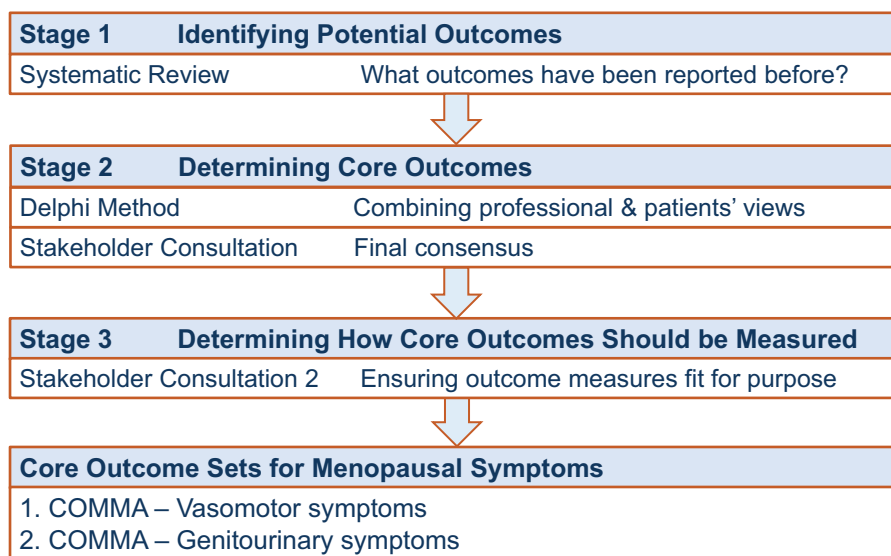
Stage 1 Identifying Potential Outcomes

Systematic Review What outcomes have been reported before?

Stage 2 Determining Core Outcomes

Delphi Method Combining professional & patients' views

Stakeholder Consultation Final consensus

Stage 3 Determining How Core Outcomes Should be Measured

Stakeholder Consultation 2 Ensuring outcome measures fit for purpose

Core Outcome Sets for Menopausal Symptoms

1. COMMA – Vasomotor symptoms
2. COMMA – Genitourinary symptoms